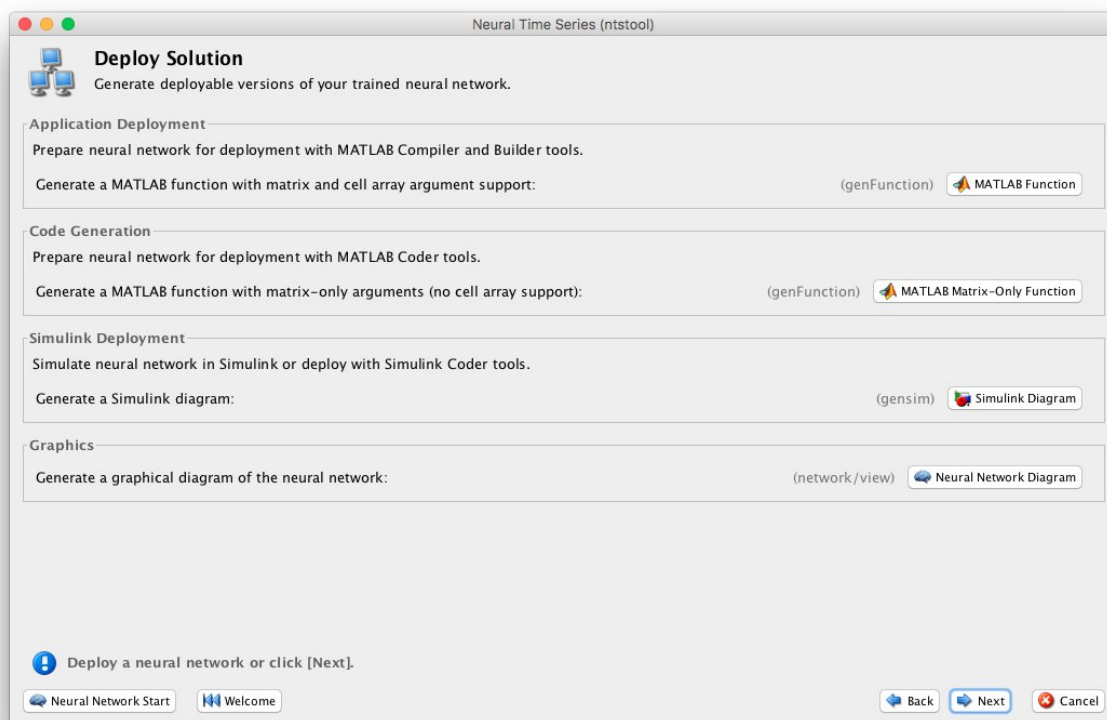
Neural Time Series (ntstool)

Deploy Solution
Generate deployable versions of your trained neural network.

Application Deployment
Prepare neural network for deployment with MATLAB Compiler and Builder tools.
Generate a MATLAB function with matrix and cell array argument support: (genFunction) MATLAB Function

Code Generation
Prepare neural network for deployment with MATLAB Coder tools.
Generate a MATLAB function with matrix-only arguments (no cell array support): (genFunction) MATLAB Matrix-Only Function

Simulink Deployment
Simulate neural network in Simulink or deploy with Simulink Coder tools.
Generate a Simulink diagram: (gensim) Simulink Diagram

Graphics
Generate a graphical diagram of the neural network: (network/view) Neural Network Diagram

Deploy a neural network or click [Next].

Neural Network Start
Welcome
Back
Next
Cancel